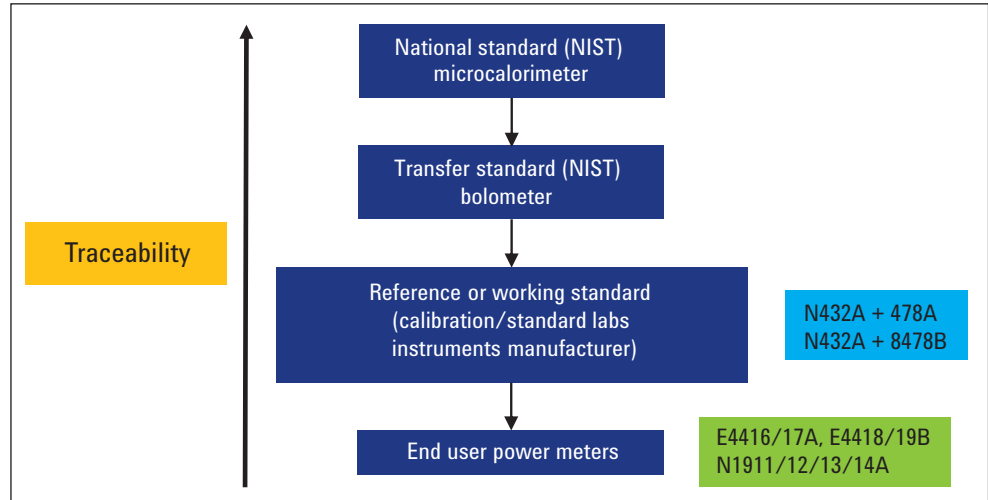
Traceability

National standard (NIST) microcalorimeter

Transfer standard (NIST) bolometer

Reference or working standard (calibration/standard labs instruments manufacturer)

N432A + 478A
N432A + 8478B

End user power meters

E4416/17A, E4418/19B
N1911/12/13/14A